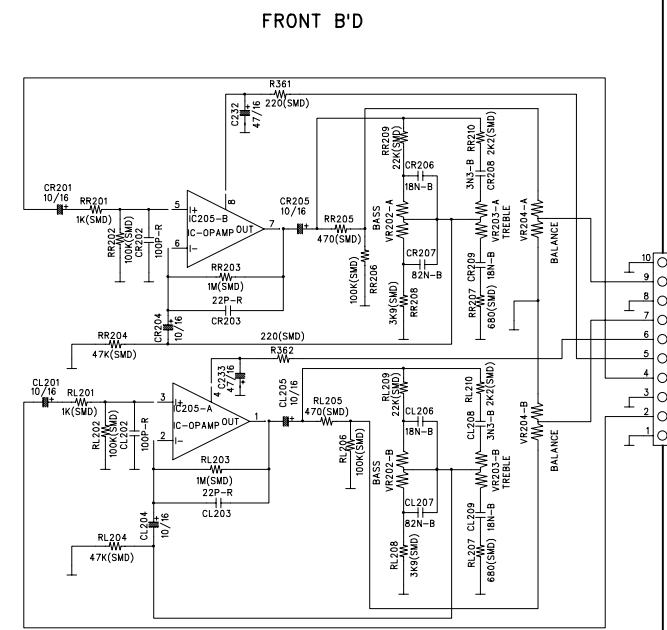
FRONT B'D

R361
220(SMD)
C232
47/16
8
CR201
10/16
RR201
1K(SMD)
5
IC205-B
IC-OPAMP
OUT
7
6
RR202
100K(SMD)
CR202
100P-R
CR205
10/16
RR205
470(SMD)
RR206
100K(SMD)
RR203
1M(SMD)
22P-R
CR203
CR204
10/16
RR209
22K(SMD)
CR206
18N-B
BASS
VR202-A
CR207
82N-B
RR208
3K9(SMD)
RR210
2K2(SMD)
3N3-B
CR208
VR203-A
TREBLE
CR209
18N-B
RR207
680(SMD)
VR204-A
BALANCE
RR204
47K(SMD)
220(SMD)
R362
C233
47/16
4
CL201
10/16
RL201
1K(SMD)
3
IC205-A
IC-OPAMP
OUT
1
2
RL202
100K(SMD)
CL202
100P-R
CL205
10/16
RL205
470(SMD)
RL206
100K(SMD)
RL203
1M(SMD)
22P-R
CL203
CL204
10/16
RL204
47K(SMD)
RL209
22K(SMD)
CL206
18N-B
BASS
VR202-B
CL207
82N-B
RL208
3K9(SMD)
RL210
2K2(SMD)
CL208
3N3-B
VR203-B
TREBLE
CL209
18N-B
RL207
680(SMD)
VR204-B
BALANCE
10
9
8
7
6
5
4
3
2
1